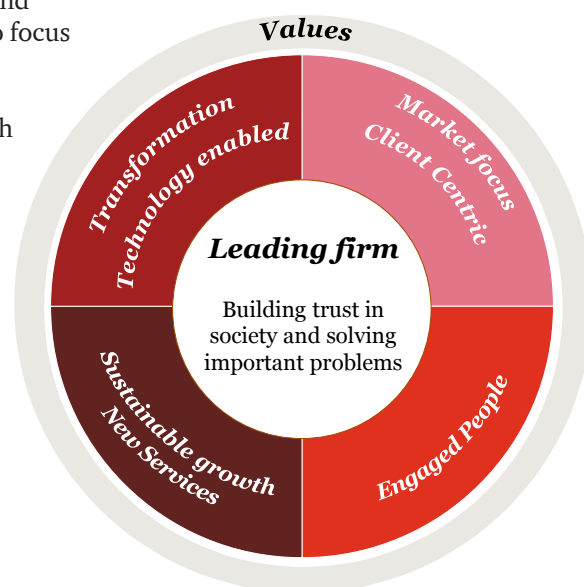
nd
o focus

h

Values

Transformation
Technology enabled

Market focus
Client Centric

Leading firm

Building trust in society and solving important problems

Sustainable growth
New Services

Engaged People